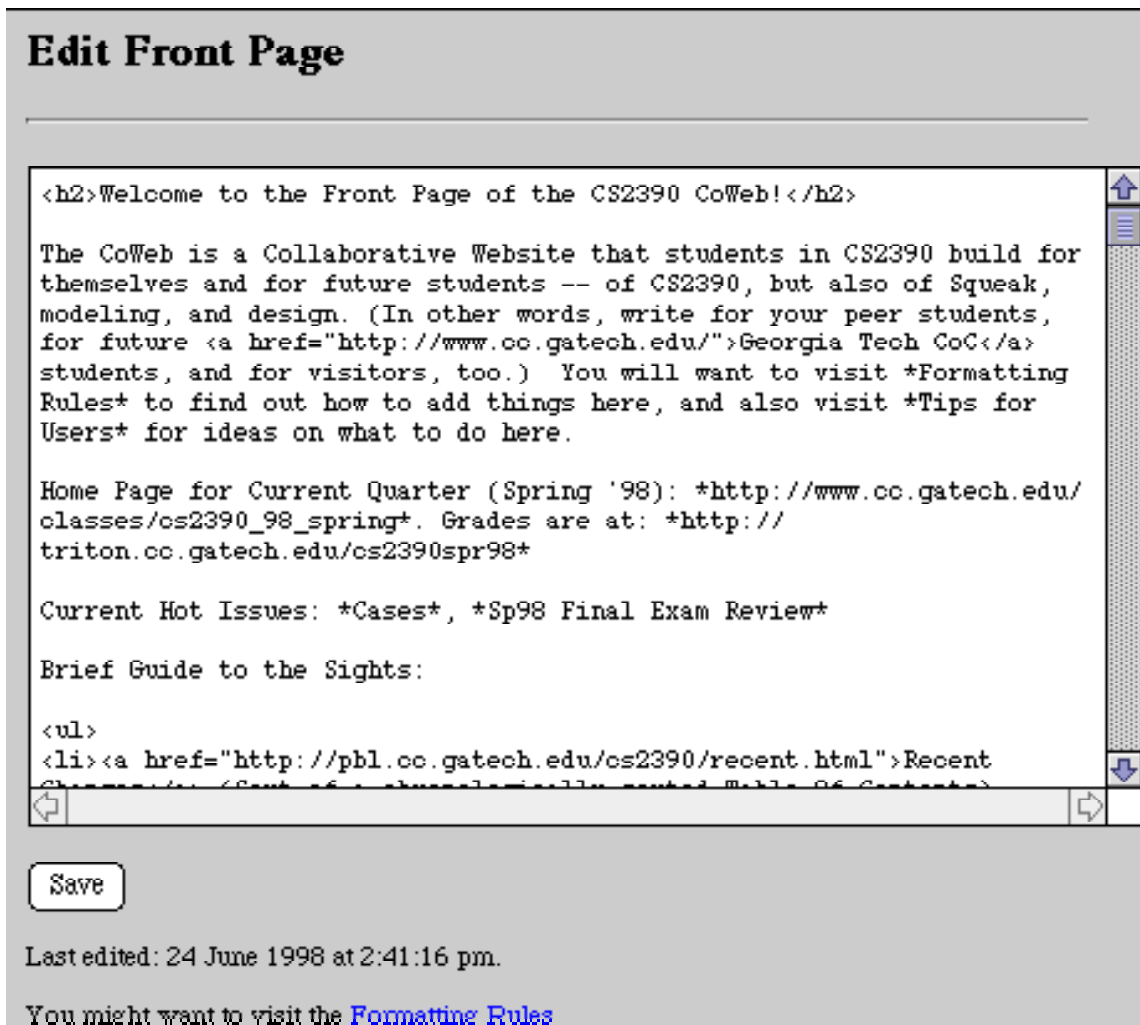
Edit Front Page

<h2>Welcome to the Front Page of the CS2390 CoWeb!</h2>

The CoWeb is a Collaborative Website that students in CS2390 build for themselves and for future students -- of CS2390, but also of Squeak, modeling, and design. (In other words, write for your peer students, for future <a href="http://www.cc.gatech.edu/">Georgia Tech CoC</a> students, and for visitors, too.) You will want to visit *Formatting Rules* to find out how to add things here, and also visit *Tips for Users* for ideas on what to do here.

Home Page for Current Quarter (Spring '98): *http://www.cc.gatech.edu/classes/cs2390_98_spring*. Grades are at: *http://triton.cc.gatech.edu/cs2390spr98*

Current Hot Issues: *Cases*, *Sp98 Final Exam Review*

Brief Guide to the Sights:

<ul>
<li><a href="http://pbl.cc.gatech.edu/cs2390/recent.html">Recent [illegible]

Save

Last edited: 24 June 1998 at 2:41:16 pm.

You might want to visit the Formatting Rules